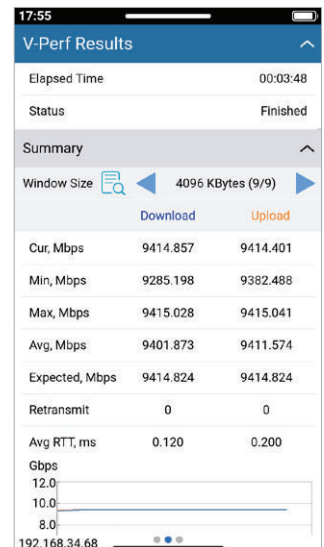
17:55

V-Perf Results

Elapsed Time 00:03:48

Status Finished

Summary

Window Size 4096 KBytes (9/9)

| | Download | Upload |
|---|---|---|
| Cur, Mbps | 9414.857 | 9414.401 |
| Min, Mbps | 9285.198 | 9382.488 |
| Max, Mbps | 9415.028 | 9415.041 |
| Avg, Mbps | 9401.873 | 9411.574 |
| Expected, Mbps | 9414.824 | 9414.824 |
| Retransmit | 0 | 0 |
| Avg RTT, ms | 0.120 | 0.200 |

Gbps
12.0
10.0
8.0
192.168.34.68